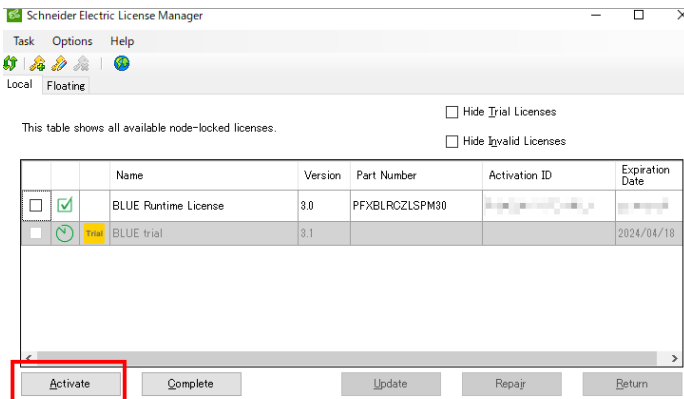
Schneider Electric License Manager

Task Options Help

Local Floating

Hide Trial Licenses

This table shows all available node-locked licenses.

Hide Invalid Licenses

| | | | Name | Version | Part Number | Activation ID | Expiration Date |
|---|---|---|---|---|---|---|---|
| | | | BLUE Runtime License | 3.0 | PFXBLRCZLSPM30 | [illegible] | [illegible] |
| | | Trial | BLUE trial | 3.1 | | | 2024/04/18 |

Activate Complete Update Repair Return